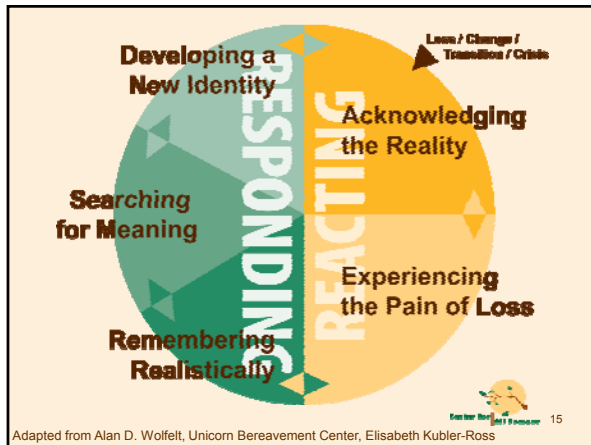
Loss / Change / Transition / Crisis

Developing a New Identity

RESPONDING

REACTING

Acknowledging the Reality

Searching for Meaning

Experiencing the Pain of Loss

Remembering Realistically

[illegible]

15

Adapted from Alan D. Wolfelt, Unicorn Bereavement Center, Elisabeth Kubler-Ross